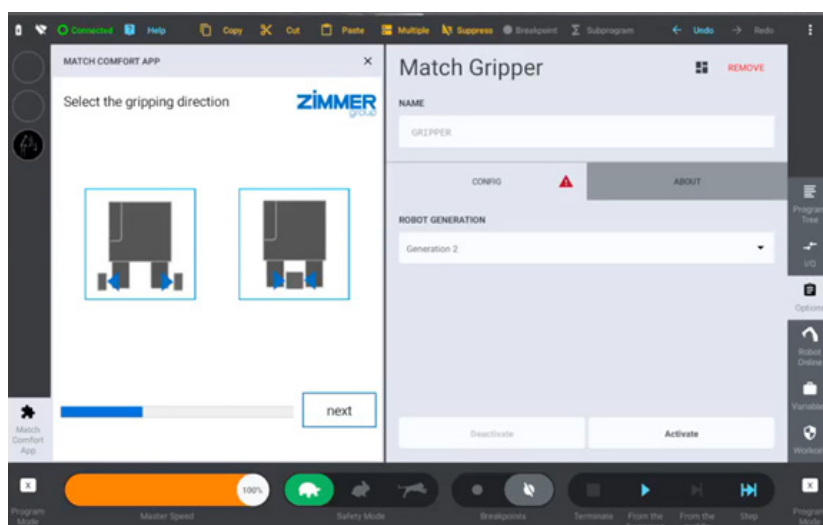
Connected Help Copy Cut Paste Multiple Suppress Breakpoint Subprogram Undo Redo

MATCH COMFORT APP ×

Select the gripping direction

ZIMMER group

next

Match Comfort App

Match Gripper

REMOVE

NAME

GRIPPER

CONFIG

ABOUT

ROBOT GENERATION

Generation 2

Deactivate

Activate

Program Tree

I/O

Options

Robot Online

Variables

Workcell

Program Mode

100%

Master Speed

Safety Mode

Breakpoints

Terminate

From the

From the

Step

Program Mode